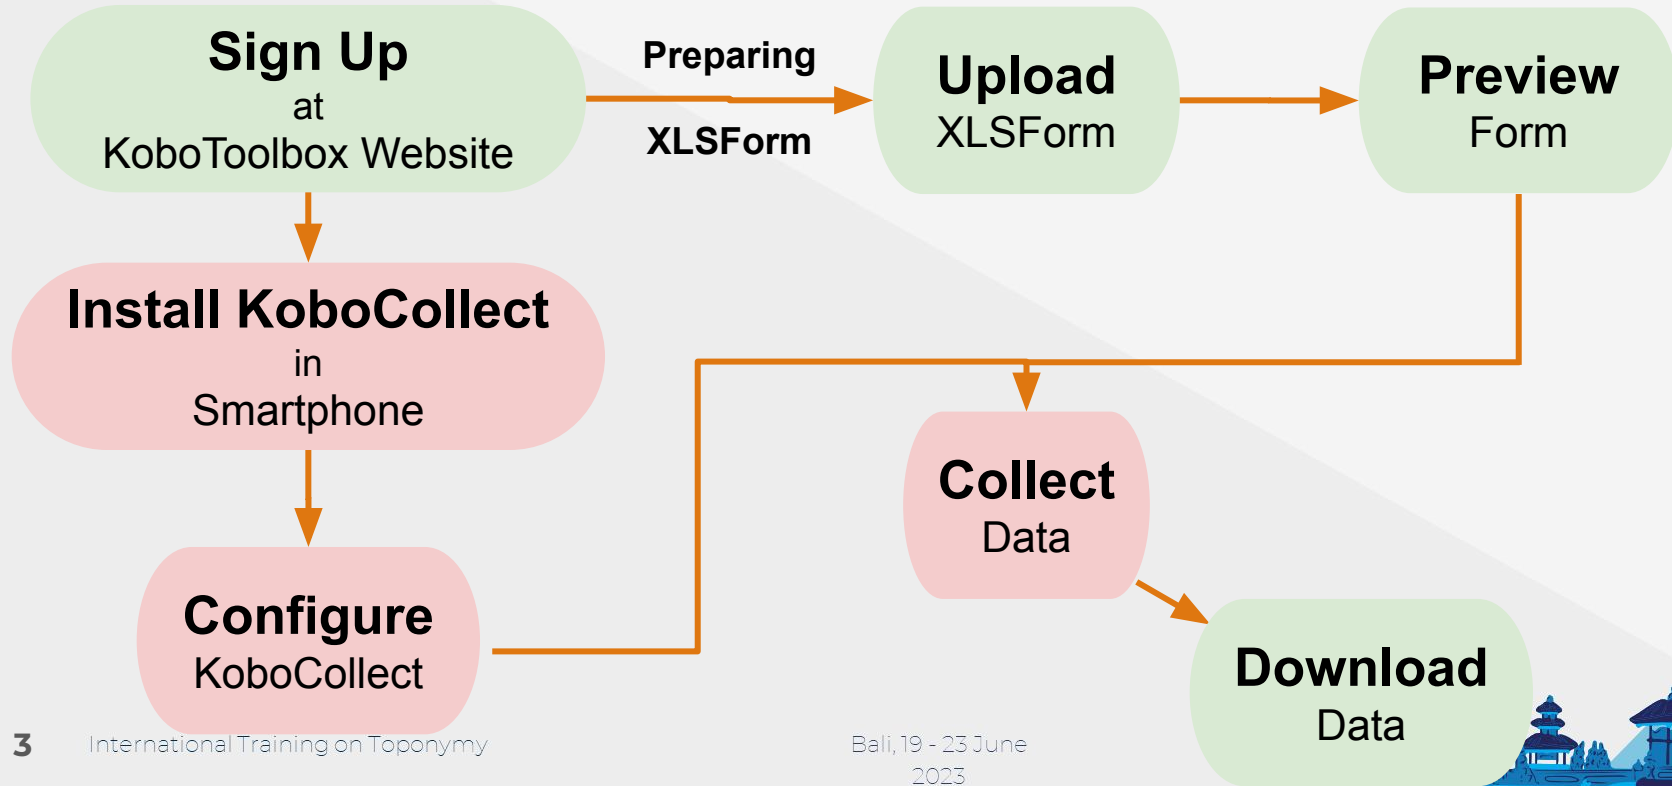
Sign Up
at
KoboToolbox Website

Preparing
XLSForm

Upload
XLSForm

Preview
Form

Install KoboCollect
in
Smartphone

Collect
Data

Configure
KoboCollect

Download
Data

3 International Training on Toponymy

Bali, 19 - 23 June 2023